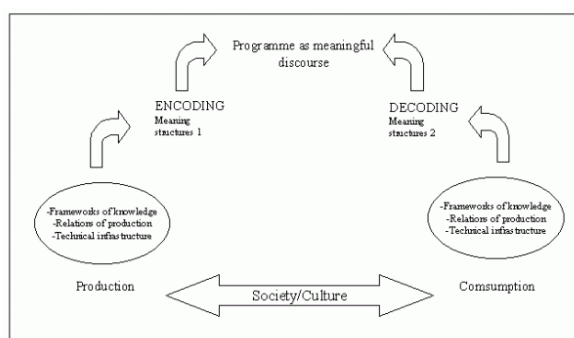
Programme as meaningful discourse

ENCODING
Meaning structures 1

DECODING
Meaning structures 2

-Frameworks of knowledge
-Relations of production
-Technical infrastructure

-Frameworks of knowledge
-Relations of production
-Technical infrastructure

Production

Society/Culture

Comsumption